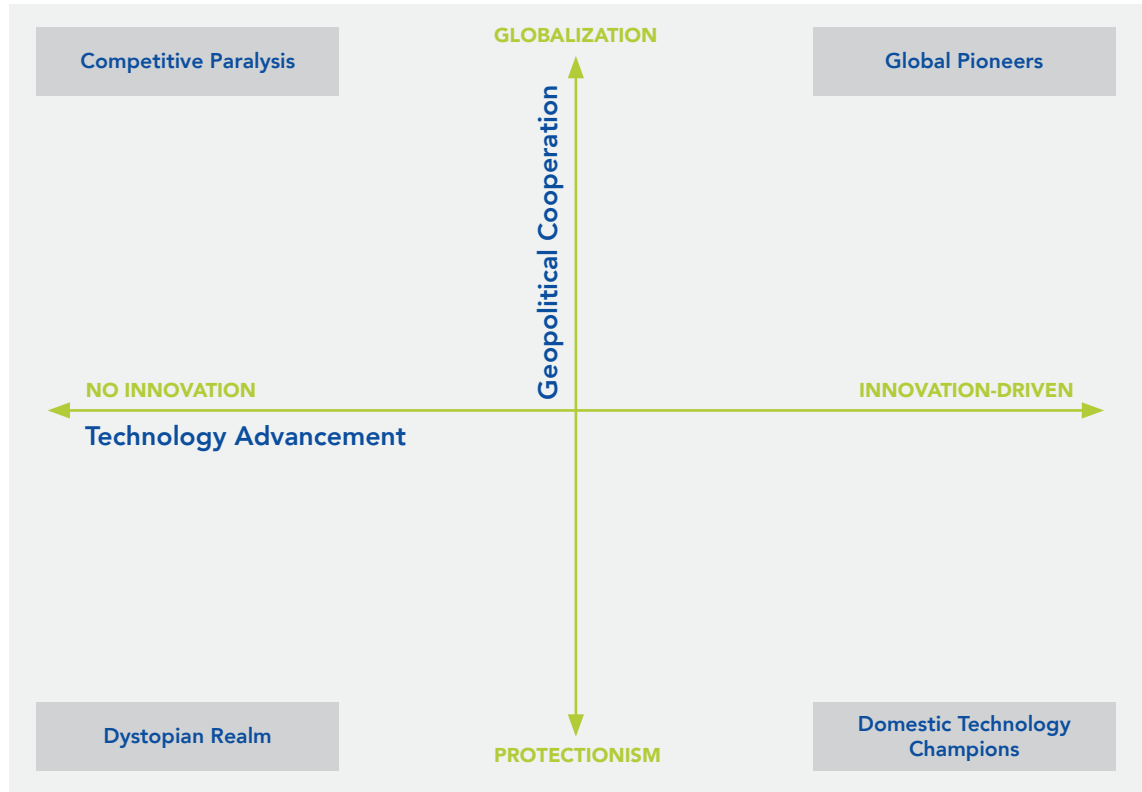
Competitive Paralysis

GLOBALIZATION

Global Pioneers

Geopolitical Cooperation

NO INNOVATION

INNOVATION-DRIVEN

Technology Advancement

Dystopian Realm

PROTECTIONISM

Domestic Technology Champions